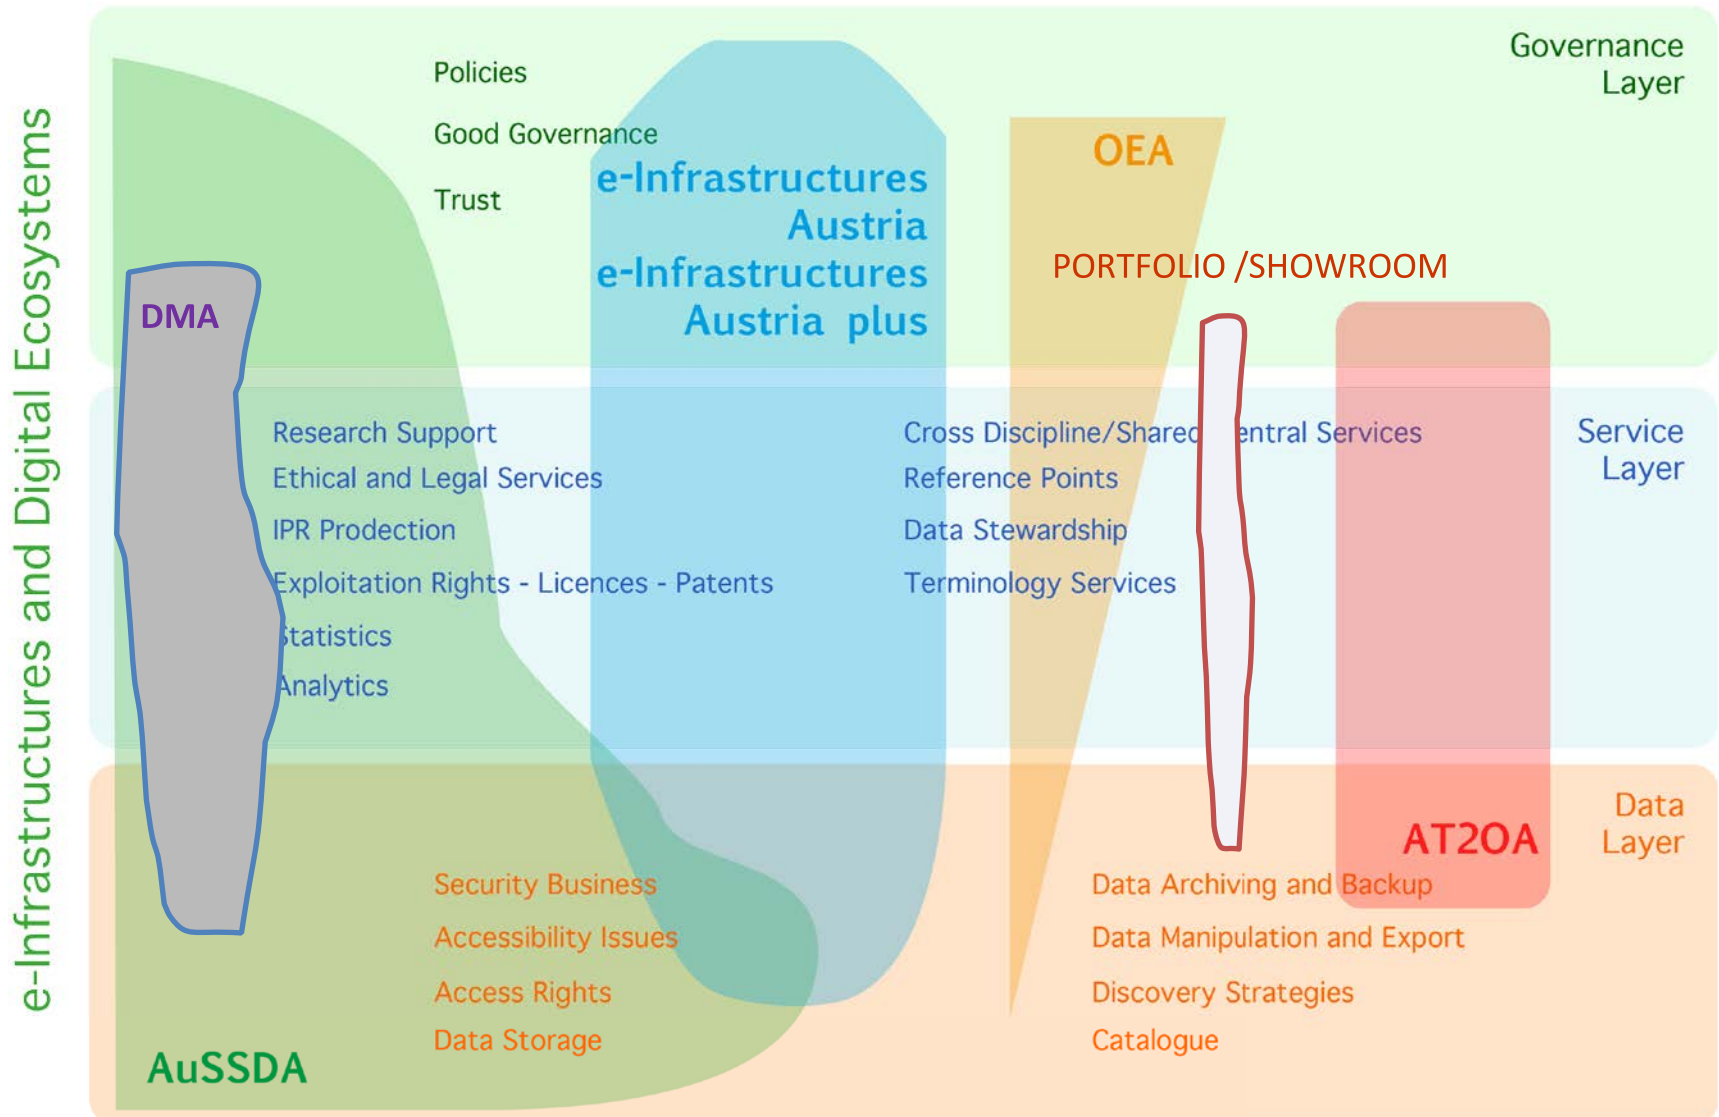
e-Infrastructures and Digital Ecosystems

Policies

Good Governance

Trust

e-Infrastructures Austria

e-Infrastructures Austria plus

OEA

Governance Layer

PORTFOLIO /SHOWROOM

DMA

Research Support

Ethical and Legal Services

IPR Prodection

Exploitation Rights - Licences - Patents

Statistics

Analytics

Cross Discipline/Shared Central Services

Reference Points

Data Stewardship

Terminology Services

Service Layer

AT2OA

Data Layer

Security Business

Accessibility Issues

Access Rights

Data Storage

Data Archiving and Backup

Data Manipulation and Export

Discovery Strategies

Catalogue

AuSSDA